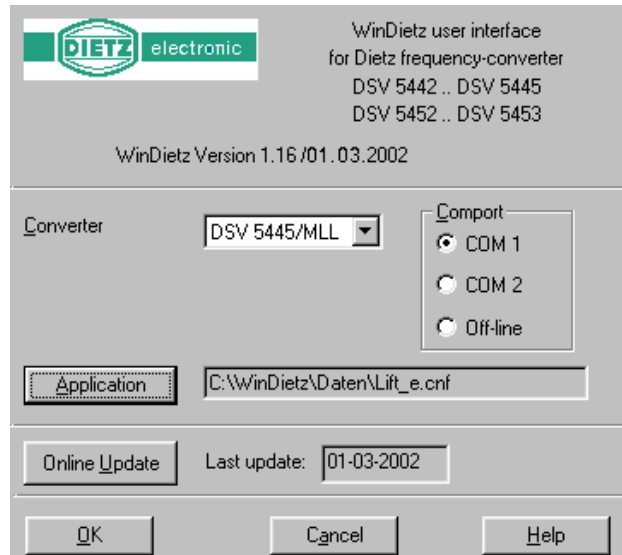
DIETZ electronic

WinDietz user interface
for Dietz frequency-converter
DSV 5442 .. DSV 5445
DSV 5452 .. DSV 5453

WinDietz Version 1.16 /01.03.2002

Converter

DSV 5445/MLL

Comport
COM 1
COM 2
Off-line

Application

C:\WinDietz\Daten\Lift_e.cnf

Online Update

Last update:

01-03-2002

OK

Cancel

Help